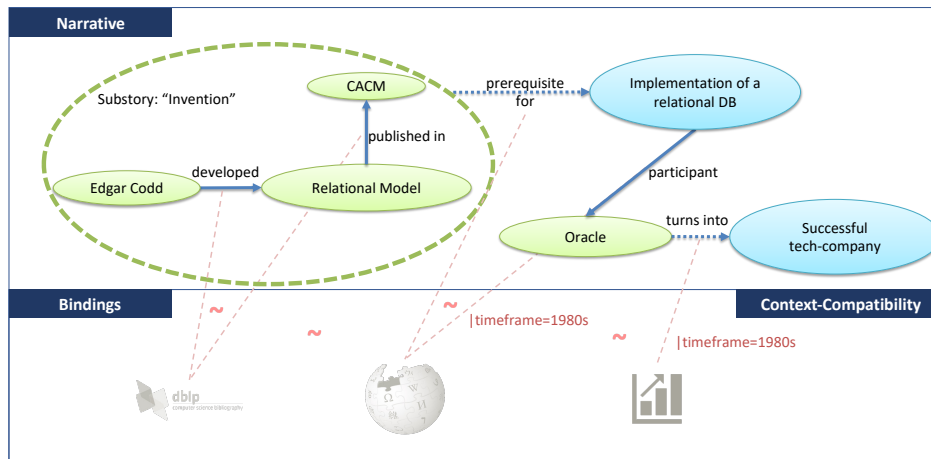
Narrative

Substory: "Invention"

CACM

prerequisite for

Implementation of a relational DB

published in

Edgar Codd

developed

Relational Model

participant

Oracle

turns into

Successful tech-company

Bindings

Context-Compatibility

~

~

~

|timeframe=1980s

~

|timeframe=1980s

dblp
computer science bibliography